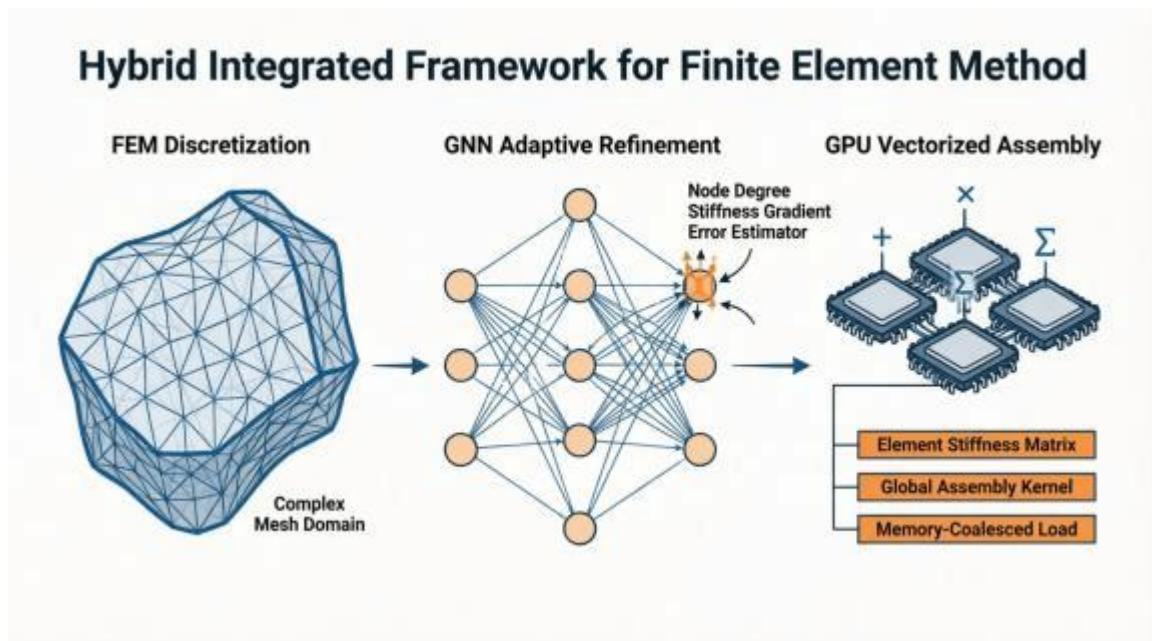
Hybrid Integrated Framework for Finite Element Method

FEM Discretization

Complex Mesh Domain

GNN Adaptive Refinement

Node Degree
Stiffness Gradient
Error Estimator

GPU Vectorized Assembly

+
×
$\Sigma$
$\Sigma$

Element Stiffness Matrix

Global Assembly Kernel

Memory-Coalesced Load